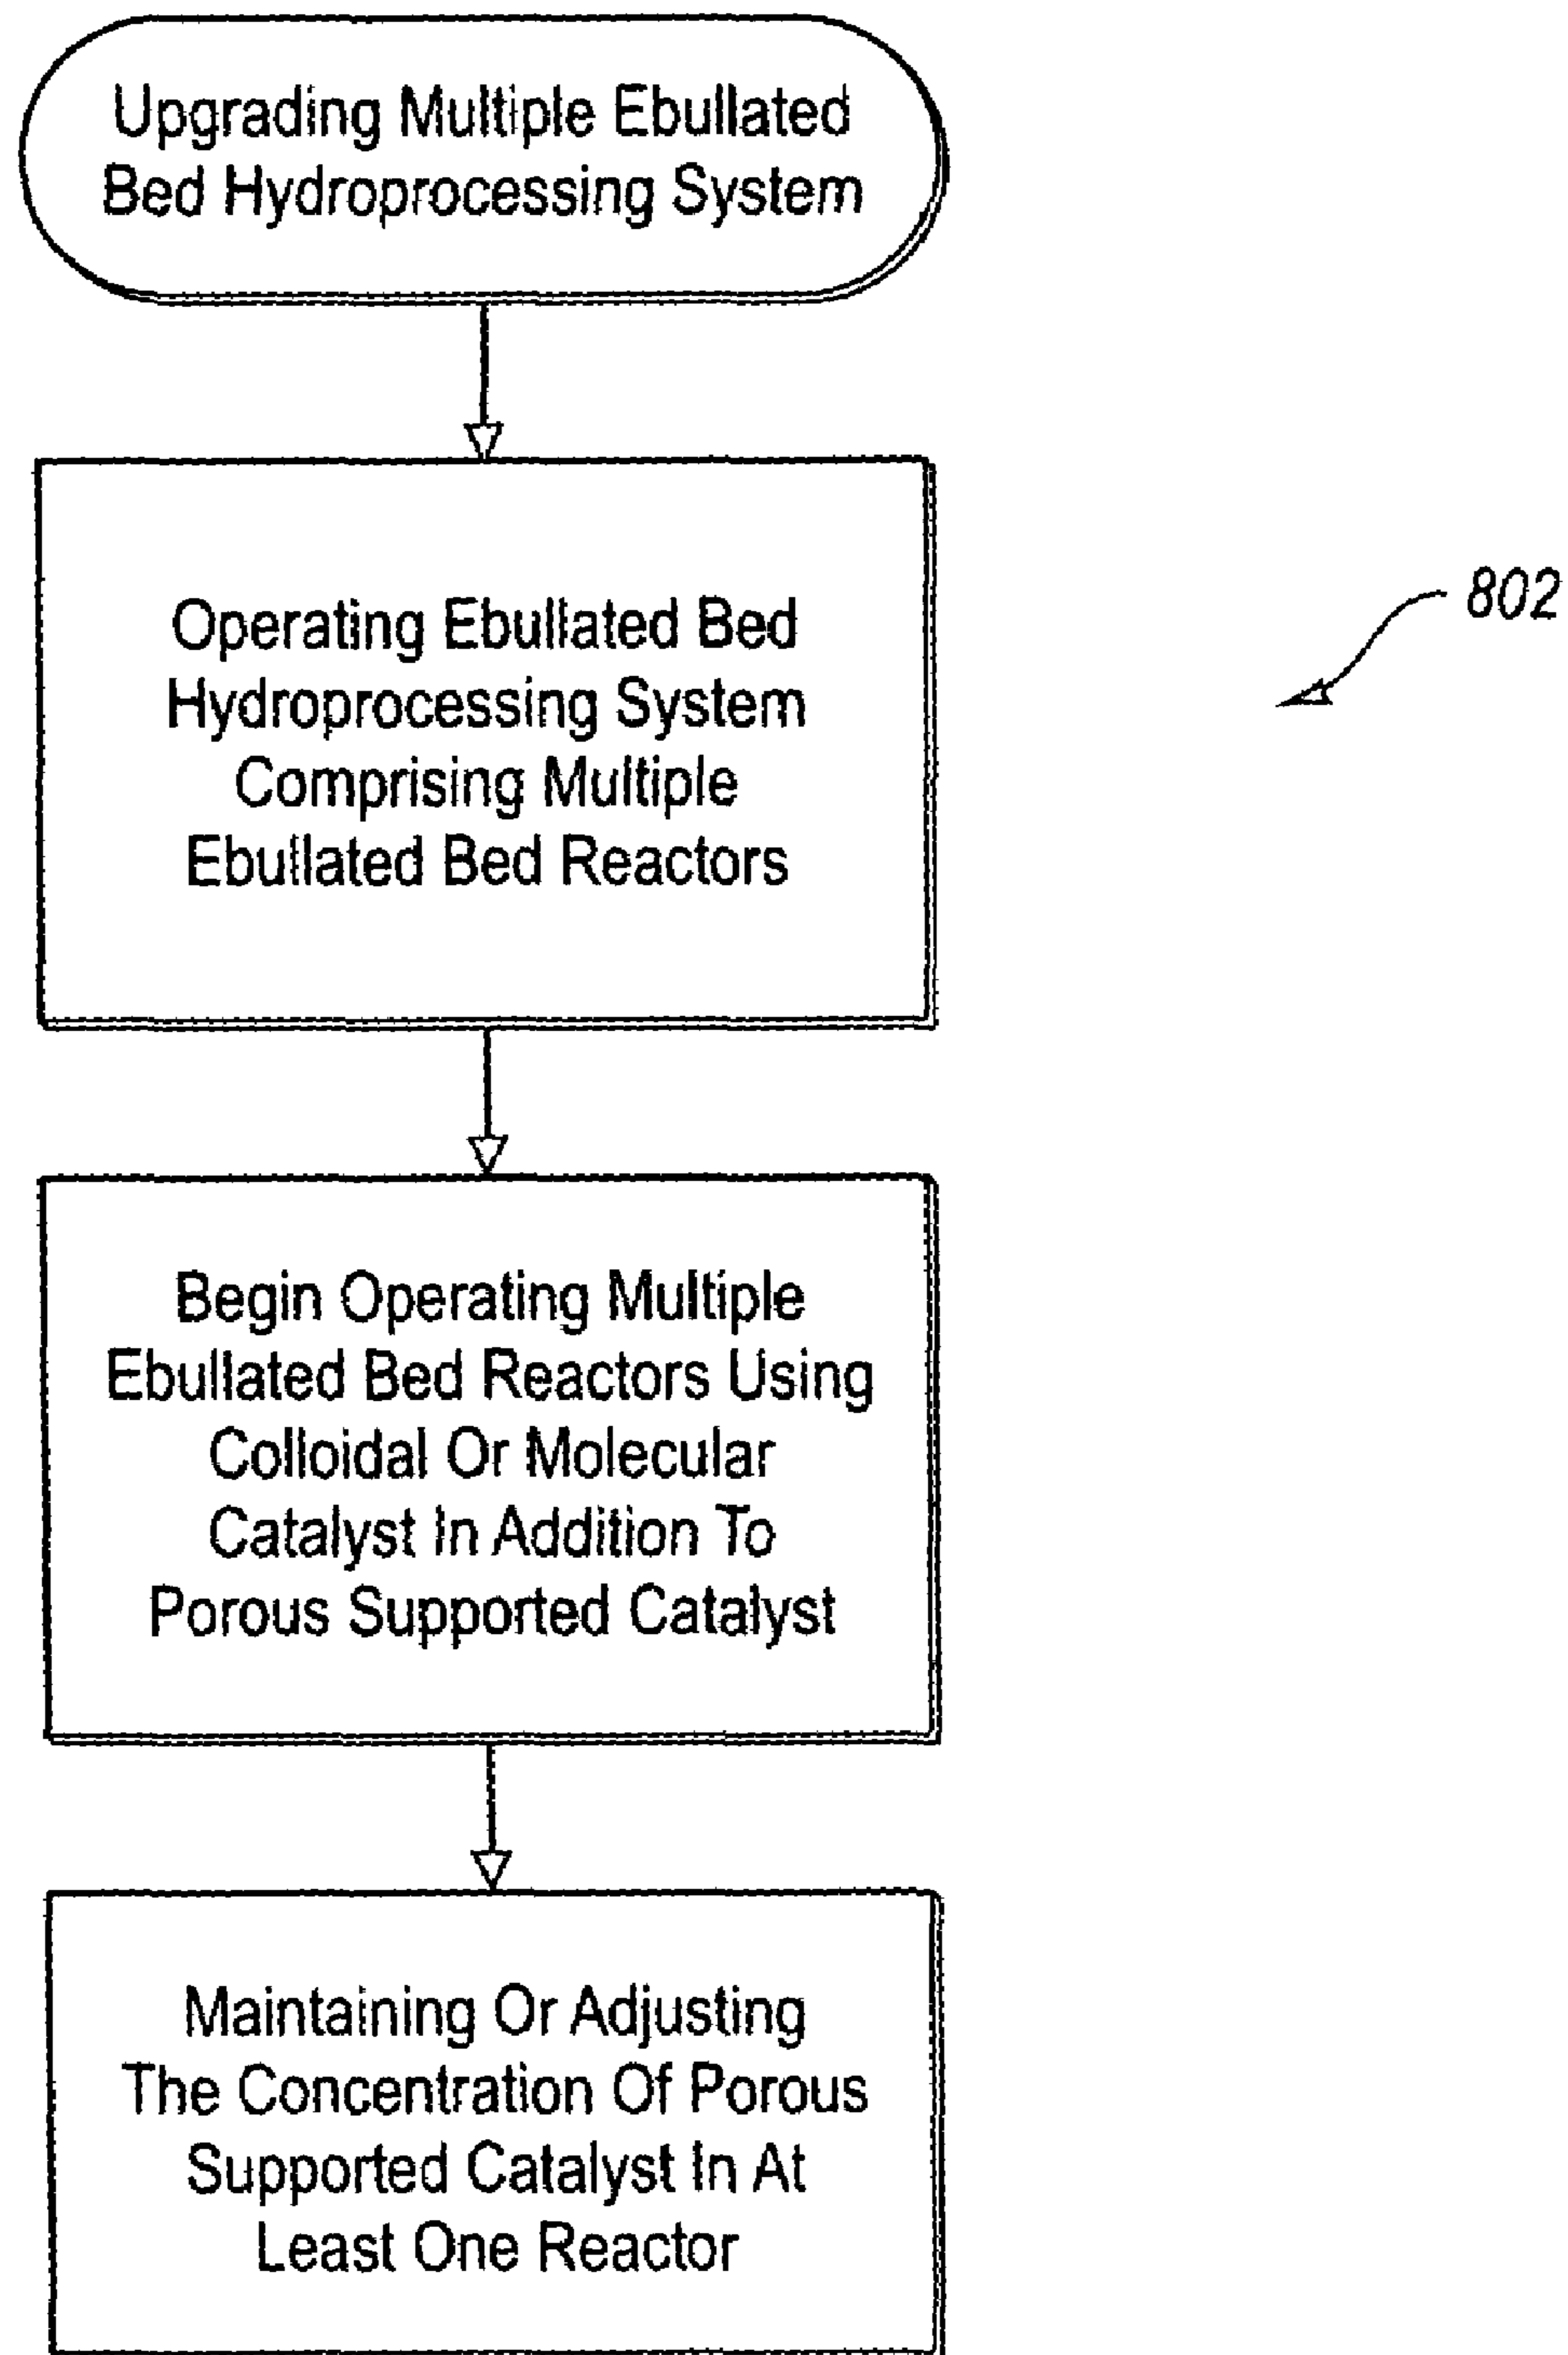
Upgrading Multiple Ebullated Bed Hydroprocessing System

Operating Ebullated Bed Hydroprocessing System Comprising Multiple Ebullated Bed Reactors

802

Begin Operating Multiple Ebullated Bed Reactors Using Colloidal Or Molecular Catalyst In Addition To Porous Supported Catalyst

Maintaining Or Adjusting The Concentration Of Porous Supported Catalyst In At Least One Reactor